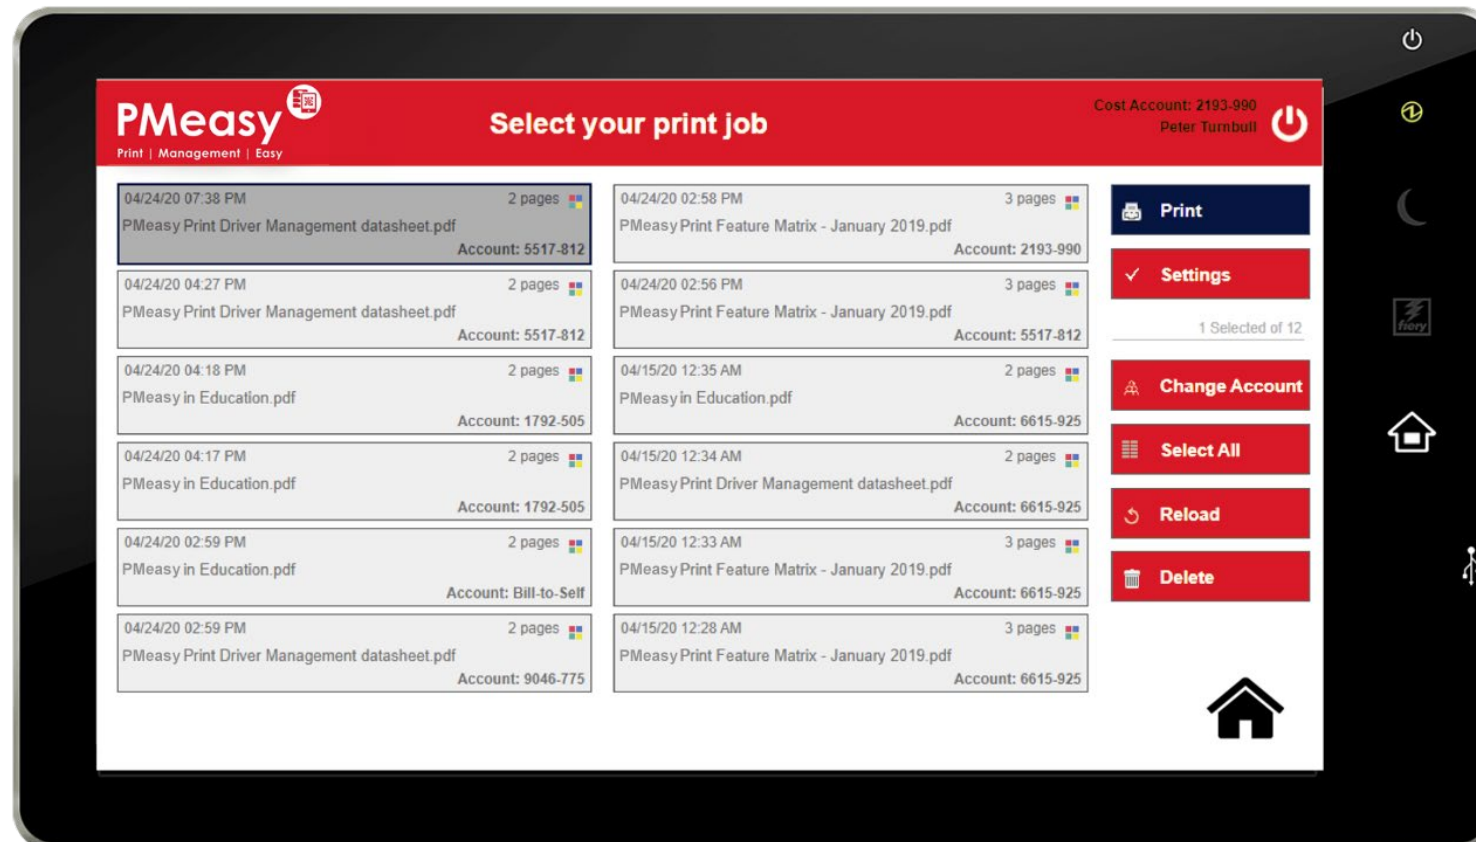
PMeasy
Print | Management | Easy

Select your print job

Cost Account: 2193-990
Peter Turnbull

04/24/20 07:38 PM 2 pages
PMeasy Print Driver Management datasheet.pdf
Account: 5517-812

04/24/20 02:58 PM 3 pages
PMeasy Print Feature Matrix - January 2019.pdf
Account: 2193-990

04/24/20 04:27 PM 2 pages
PMeasy Print Driver Management datasheet.pdf
Account: 5517-812

04/24/20 02:56 PM 3 pages
PMeasy Print Feature Matrix - January 2019.pdf
Account: 5517-812

04/24/20 04:18 PM 2 pages
PMeasy in Education.pdf
Account: 1792-505

04/15/20 12:35 AM 2 pages
PMeasy in Education.pdf
Account: 6615-925

04/24/20 04:17 PM 2 pages
PMeasy in Education.pdf
Account: 1792-505

04/15/20 12:34 AM 2 pages
PMeasy Print Driver Management datasheet.pdf
Account: 6615-925

04/24/20 02:59 PM 2 pages
PMeasy in Education.pdf
Account: Bill-to-Self

04/15/20 12:33 AM 3 pages
PMeasy Print Feature Matrix - January 2019.pdf
Account: 6615-925

04/24/20 02:59 PM 2 pages
PMeasy Print Driver Management datasheet.pdf
Account: 9046-775

04/15/20 12:28 AM 3 pages
PMeasy Print Feature Matrix - January 2019.pdf
Account: 6615-925

Print
Settings
1 Selected of 12
Change Account
Select All
Reload
Delete

fiery